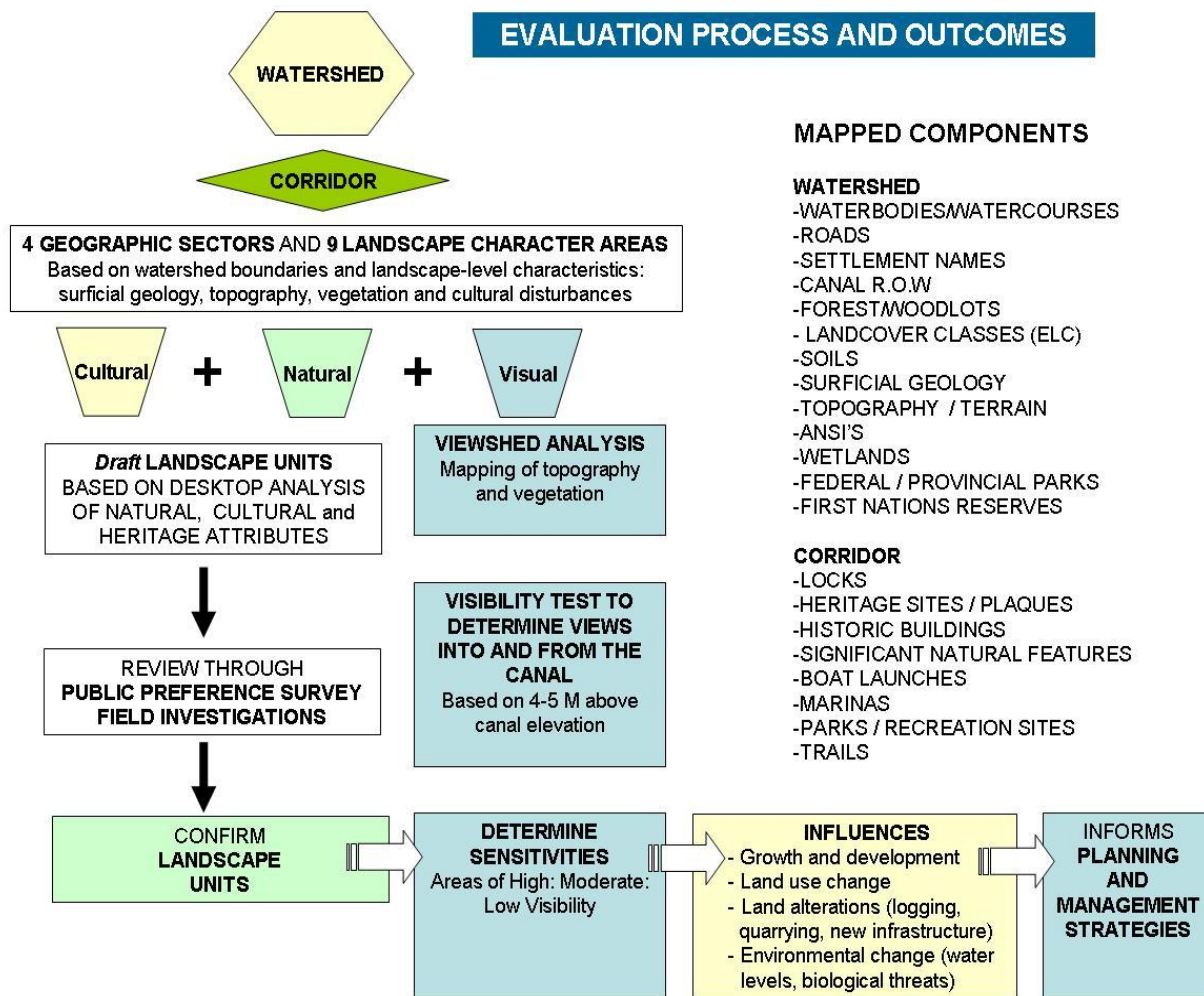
EVALUATION PROCESS AND OUTCOMES

WATERSHED

CORRIDOR

4 GEOGRAPHIC SECTORS AND 9 LANDSCAPE CHARACTER AREAS
Based on watershed boundaries and landscape-level characteristics: surficial geology, topography, vegetation and cultural disturbances

Cultural + Natural + Visual

Draft LANDSCAPE UNITS
BASED ON DESKTOP ANALYSIS OF NATURAL, CULTURAL and HERITAGE ATTRIBUTES

VIEWSHED ANALYSIS
Mapping of topography and vegetation

VISIBILITY TEST TO DETERMINE VIEWS INTO AND FROM THE CANAL
Based on 4-5 M above canal elevation

REVIEW THROUGH
PUBLIC PREFERENCE SURVEY
FIELD INVESTIGATIONS

MAPPED COMPONENTS

WATERSHED
-WATERBODIES/WATERCOURSES
-ROADS
-SETTLEMENT NAMES
-CANAL R.O.W
-FOREST/WOODLOTS
- LANDCOVER CLASSES (ELC)
-SOILS
-SURFICIAL GEOLOGY
-TOPOGRAPHY / TERRAIN
-ANSI'S
-WETLANDS
-FEDERAL / PROVINCIAL PARKS
-FIRST NATIONS RESERVES

CORRIDOR
-LOCKS
-HERITAGE SITES / PLAQUES
-HISTORIC BUILDINGS
-SIGNIFICANT NATURAL FEATURES
-BOAT LAUNCHES
-MARINAS
-PARKS / RECREATION SITES
-TRAILS

CONFIRM
LANDSCAPE UNITS

DETERMINE SENSITIVITIES
Areas of High: Moderate: Low Visibility

INFLUENCES
- Growth and development
- Land use change
- Land alterations (logging, quarrying, new infrastructure)
- Environmental change (water levels, biological threats)

INFORMS
PLANNING AND MANAGEMENT STRATEGIES